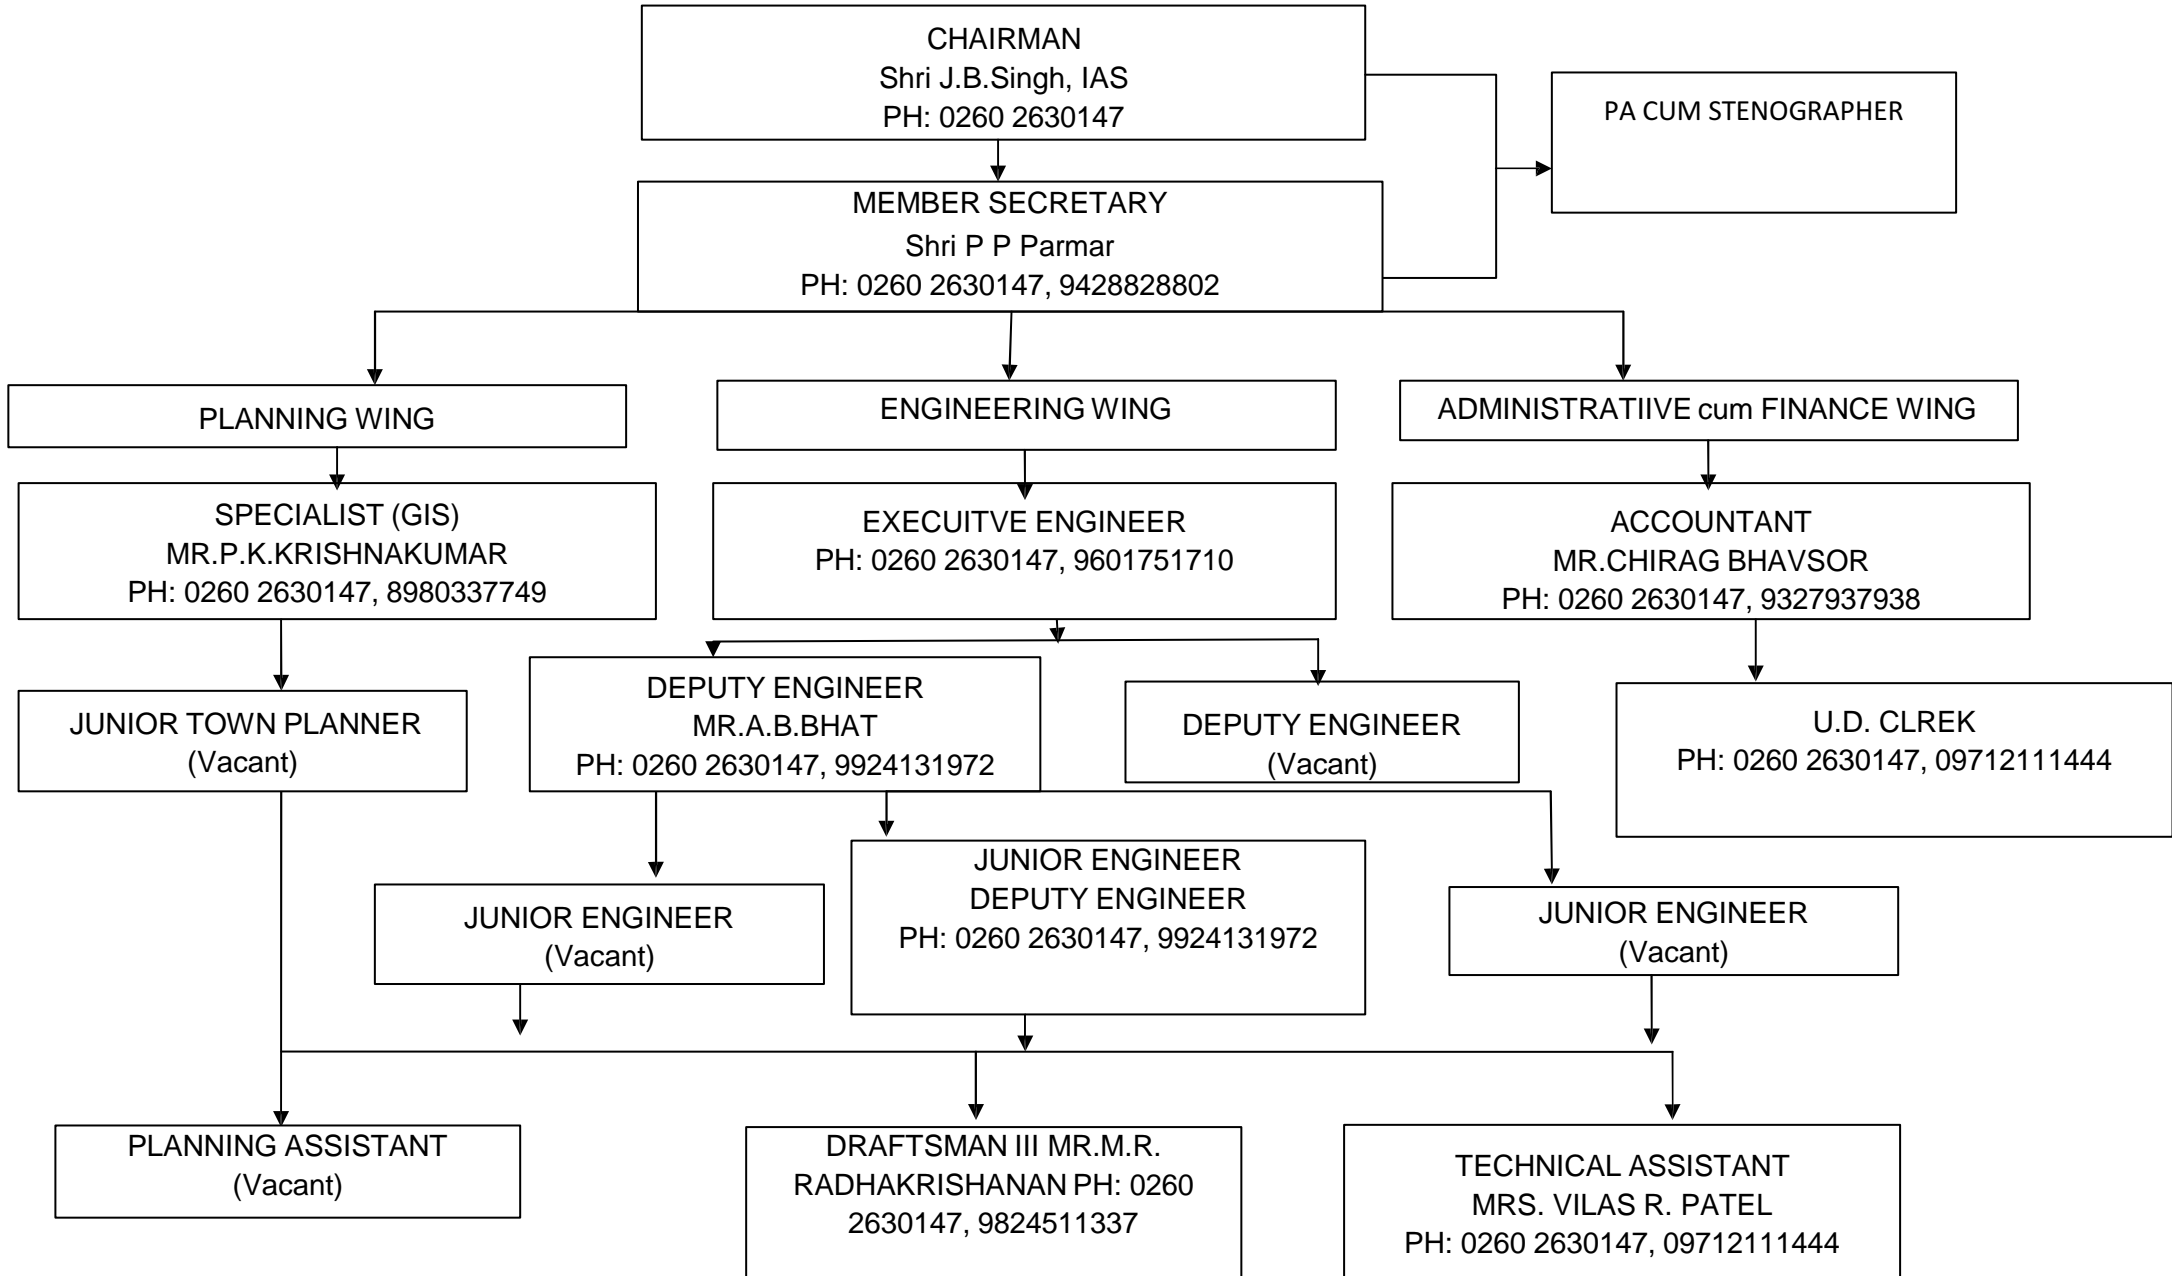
CHAIRMAN
Shri J.B.Singh, IAS
PH: 0260 2630147

PA CUM STENOGRAPHER

MEMBER SECRETARY
Shri P P Parmar
PH: 0260 2630147, 9428828802

PLANNING WING

ENGINEERING WING

ADMINISTRATIIVE cum FINANCE WING

SPECIALIST (GIS)
MR.P.K.KRISHNAKUMAR
PH: 0260 2630147, 8980337749

EXECUITVE ENGINEER
PH: 0260 2630147, 9601751710

ACCOUNTANT
MR.CHIRAG BHAVSOR
PH: 0260 2630147, 9327937938

JUNIOR TOWN PLANNER
(Vacant)

DEPUTY ENGINEER
MR.A.B.BHAT
PH: 0260 2630147, 9924131972

DEPUTY ENGINEER
(Vacant)

U.D. CLREK
PH: 0260 2630147, 09712111444

JUNIOR ENGINEER
(Vacant)

JUNIOR ENGINEER
DEPUTY ENGINEER
PH: 0260 2630147, 9924131972

JUNIOR ENGINEER
(Vacant)

PLANNING ASSISTANT
(Vacant)

DRAFTSMAN III MR.M.R. RADHAKRISHANAN PH: 0260 2630147, 9824511337

TECHNICAL ASSISTANT
MRS. VILAS R. PATEL
PH: 0260 2630147, 09712111444